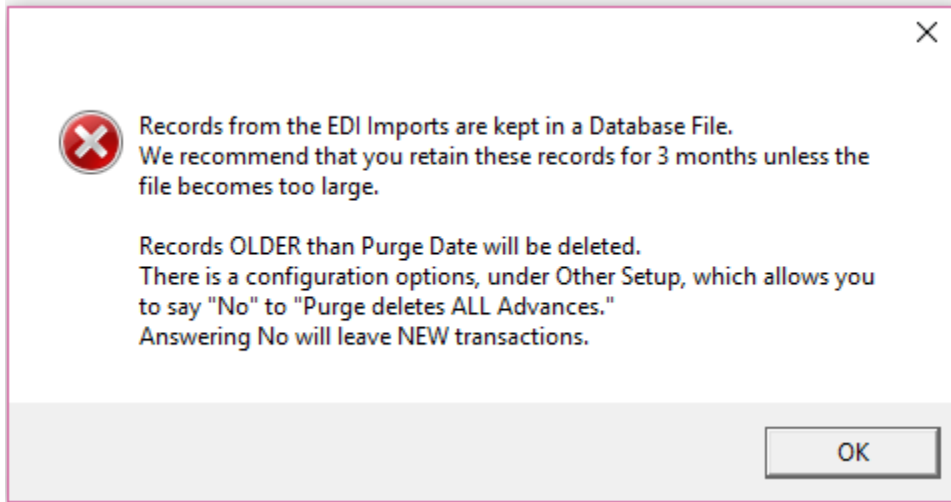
Records from the EDI Imports are kept in a Database File.
We recommend that you retain these records for 3 months unless the file becomes too large.

Records OLDER than Purge Date will be deleted.
There is a configuration options, under Other Setup, which allows you to say "No" to "Purge deletes ALL Advances."
Answering No will leave NEW transactions.

OK